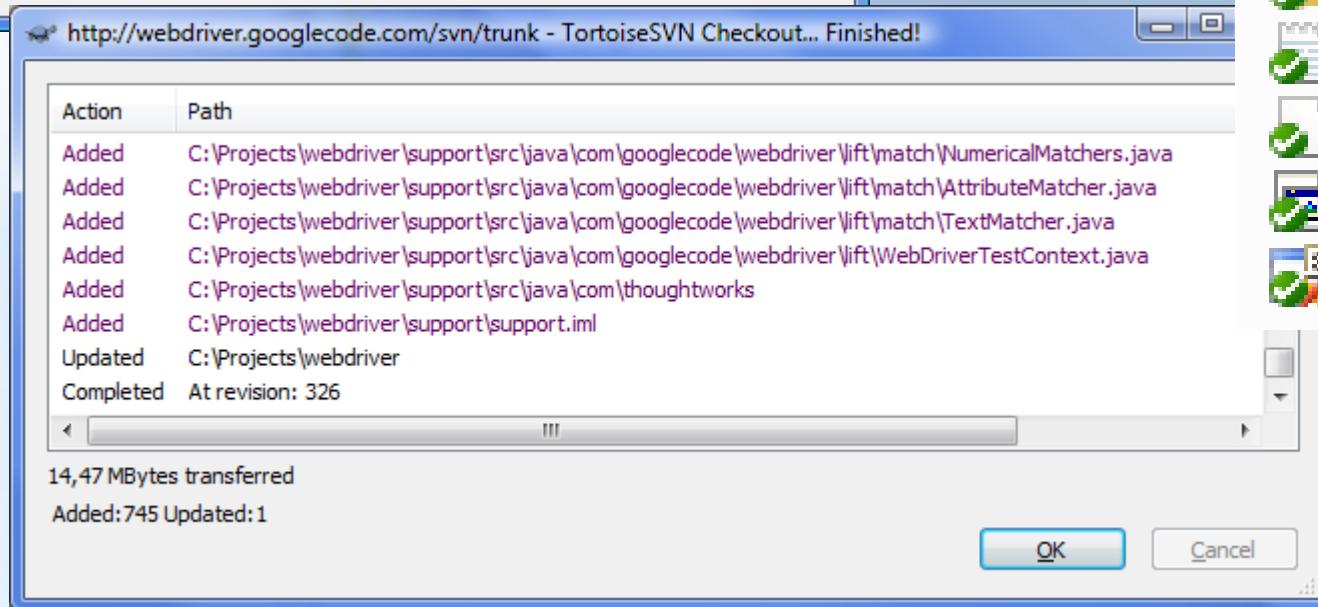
http://webdriver.googlecode.com/svn/trunk - TortoiseSVN Checkout... Finished!

| Action | Path |
|---|---|
| Added | C:\Projects\webdriver\support\src\java\com\googlecode\webdriver\lift\match\NumericalMatchers.java |
| Added | C:\Projects\webdriver\support\src\java\com\googlecode\webdriver\lift\match\AttributeMatcher.java |
| Added | C:\Projects\webdriver\support\src\java\com\googlecode\webdriver\lift\match\TextMatcher.java |
| Added | C:\Projects\webdriver\support\src\java\com\googlecode\webdriver\lift\WebDriverTestContext.java |
| Added | C:\Projects\webdriver\support\src\java\com\thoughtworks |
| Added | C:\Projects\webdriver\support\support.iml |
| Updated | C:\Projects\webdriver |
| Completed | At revision: 326 |

14,47 MBytes transferred

Added:745 Updated:1

OK

Cancel